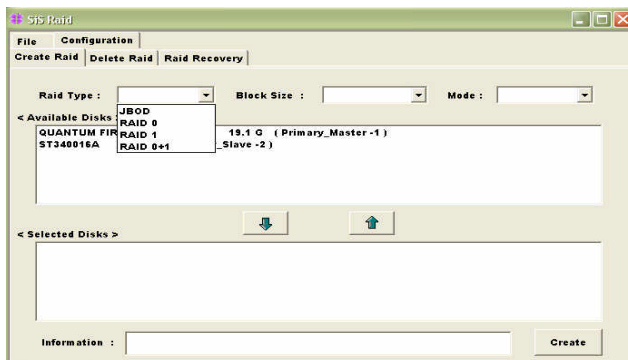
SiS Raid

File | Configuration

Create Raid | Delete Raid | Raid Recovery

Raid Type :

JBOD
RAID 0
RAID 1
RAID 0+1

Block Size :

Mode :

< Available Disks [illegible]

QUANTUM FIR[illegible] 19.1 G ( Primary_Master -1 )
ST340016A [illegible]_Slave -2 )

< Selected Disks >

Information :

Create